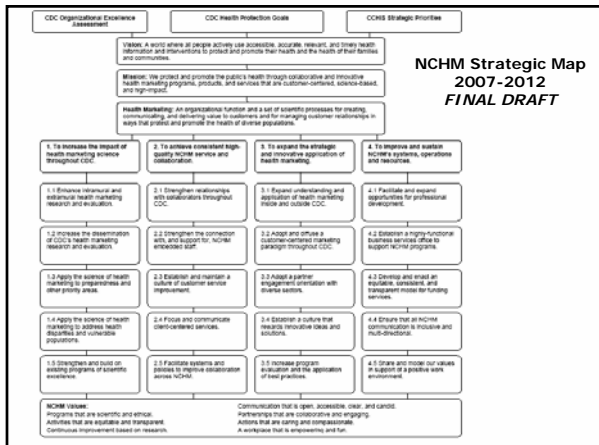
CDC Organizational Excellence Assessment

CDC Health Protection Goals

CCHIS Strategic Priorities

Vision: A world where all people actively use accessible, accurate, relevant, and timely health information and interventions to protect and promote their health and the health of their families and communities.

Mission: We protect and promote the public's health through collaborative and innovative health marketing programs, products, and services that are customer-centered, science-based, and high-impact.

Health Marketing: An organizational function and a set of scientific processes for creating, communicating, and delivering value to customers and for managing customer relationships in ways that protect and promote the health of diverse populations.

NCHM Strategic Map 2007-2012

FINAL DRAFT

1. To increase the impact of health marketing science throughout CDC.

2. To achieve consistent high-quality NCHM service and collaboration.

3. To expand the strategic and innovative application of health marketing.

4. To improve and sustain NCHM's systems, operations and resources.

1.1 Enhance intramural and extramural health marketing research and evaluation.

2.1 Strengthen relationships with collaborators throughout CDC.

3.1 Expand understanding and application of health marketing inside and outside CDC.

4.1 Facilitate and expand opportunities for professional development.

1.2 Increase the dissemination of CDC's health marketing research and evaluation.

2.2 Strengthen the connection with, and support for, NCHM embedded staff.

3.2 Adopt and diffuse a customer-centered marketing paradigm throughout CDC.

4.2 Establish a highly-functional business services office to support NCHM programs.

1.3 Apply the science of health marketing to preparedness and other priority areas.

2.3 Establish and maintain a culture of customer service improvement.

3.3 Adopt a partner engagement orientation with diverse sectors.

4.3 Develop and enact an equitable, consistent, and transparent model for funding services.

1.4 Apply the science of health marketing to address health disparities and vulnerable populations.

2.4 Focus and communicate client-centered services.

3.4 Establish a culture that rewards innovative ideas and solutions.

4.4 Ensure that all NCHM communication is inclusive and multi-directional.

1.5 Strengthen and build on existing programs of scientific excellence.

2.5 Facilitate systems and processes to improve collaboration across NCHM.

3.5 Increase program evaluation and the application of best practices.

4.5 Share and model our values in support of a positive work environment.

NCHM Values:
Programs that are scientific and ethical.
Activities that are equitable and transparent.
Continuous improvement based on research.

Communication that is open, accessible, clear, and candid.
Partnerships that are collaborative and engaging.
Actions that are caring and compassionate.
A workplace that is empowering and fun.